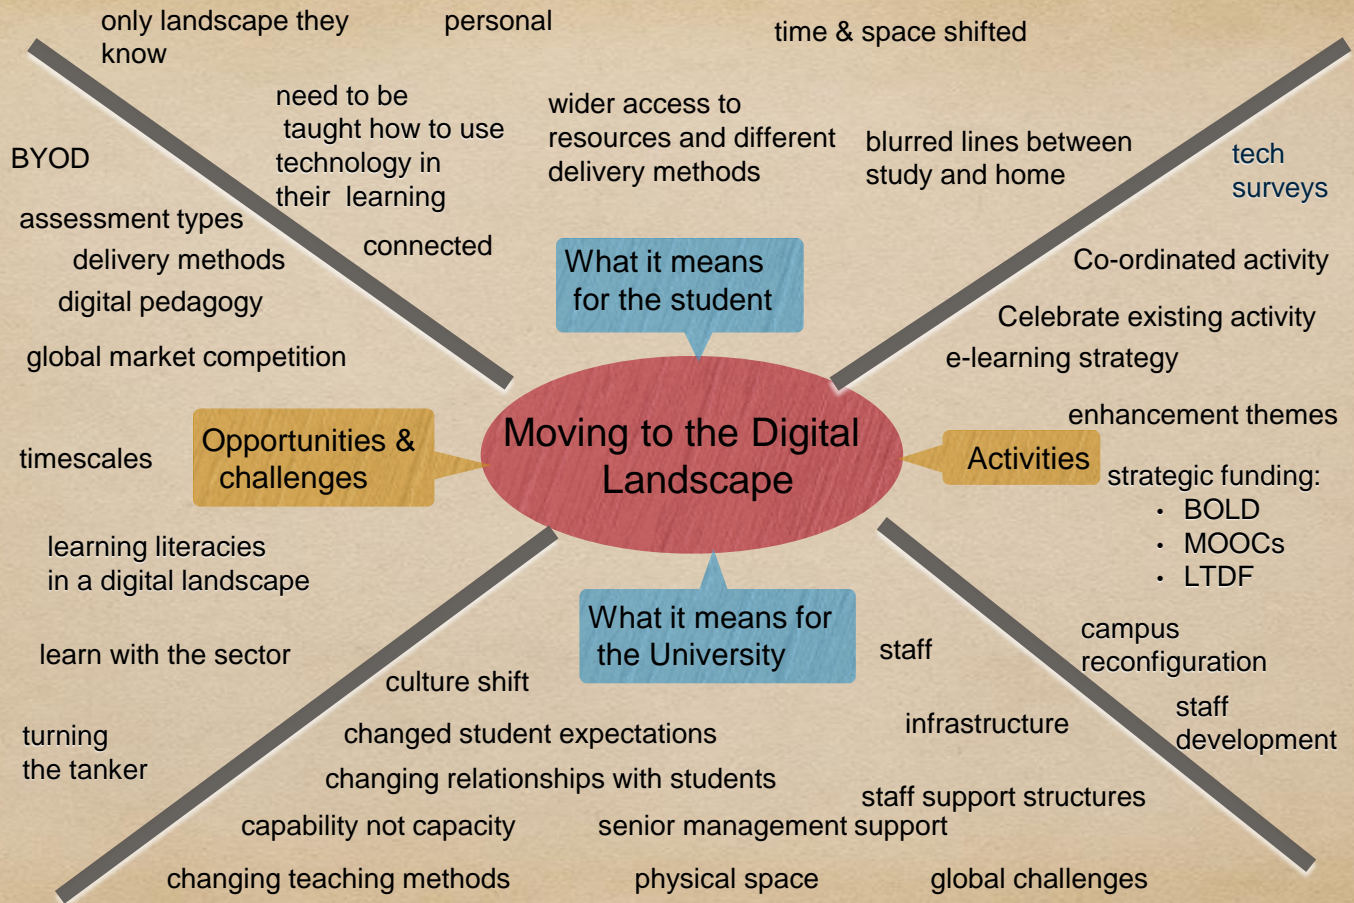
only landscape they know

personal

time & space shifted

need to be taught how to use technology in their learning

wider access to resources and different delivery methods

blurred lines between study and home

tech surveys

BYOD

assessment types

delivery methods

digital pedagogy

global market competition

connected

What it means for the student

Co-ordinated activity

Celebrate existing activity

e-learning strategy

enhancement themes

Opportunities & challenges

Moving to the Digital Landscape

Activities

timescales

strategic funding:
• BOLD
• MOOCs
• LTDF

learning literacies in a digital landscape

What it means for the University

staff

campus reconfiguration

learn with the sector

culture shift

staff development

infrastructure

turning the tanker

changed student expectations

changing relationships with students

staff support structures

capability not capacity

senior management support

changing teaching methods

physical space

global challenges